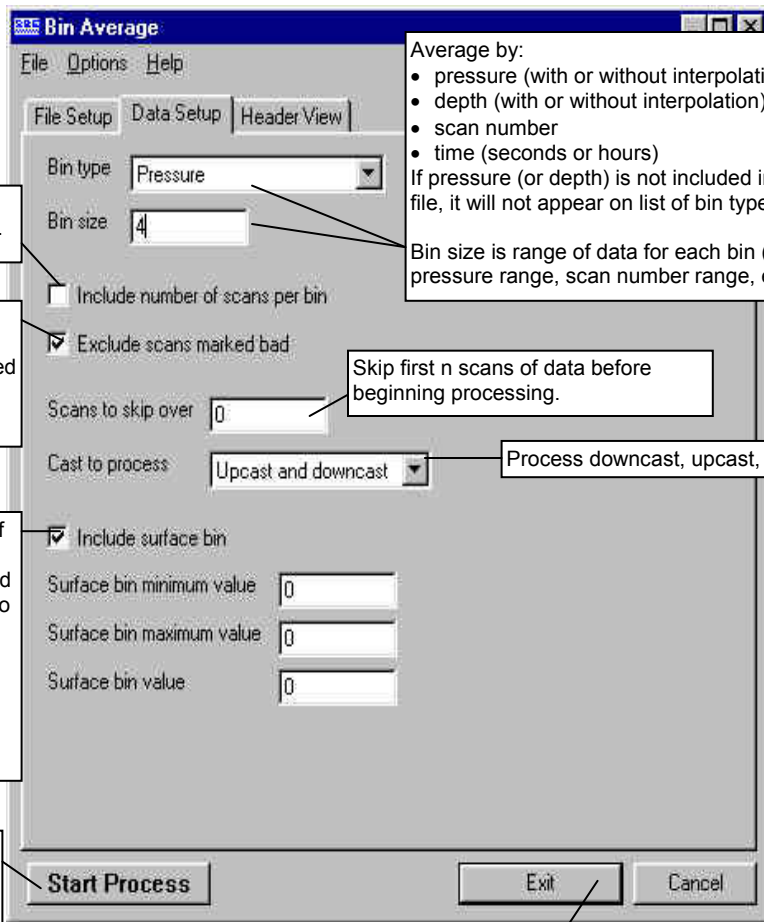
Bin Average

File Options Help

File Setup | Data Setup | Header View

Average by:
• pressure (with or without interpolati
• depth (with or without interpolation)
• scan number
• time (seconds or hours)
If pressure (or depth) is not included i
file, it will not appear on list of bin type

Bin size is range of data for each bin (
pressure range, scan number range, 

Bin type Pressure

Bin size 4

Include number of scans per bin

Exclude scans marked bad

ed

Skip first n scans of data before beginning processing.

Scans to skip over 0

Cast to process Upcast and downcast

Process downcast, upcast,

f

Include surface bin

d

o

Surface bin minimum value 0

Surface bin maximum value 0

Surface bin value 0

Start Process

Exit

Cancel